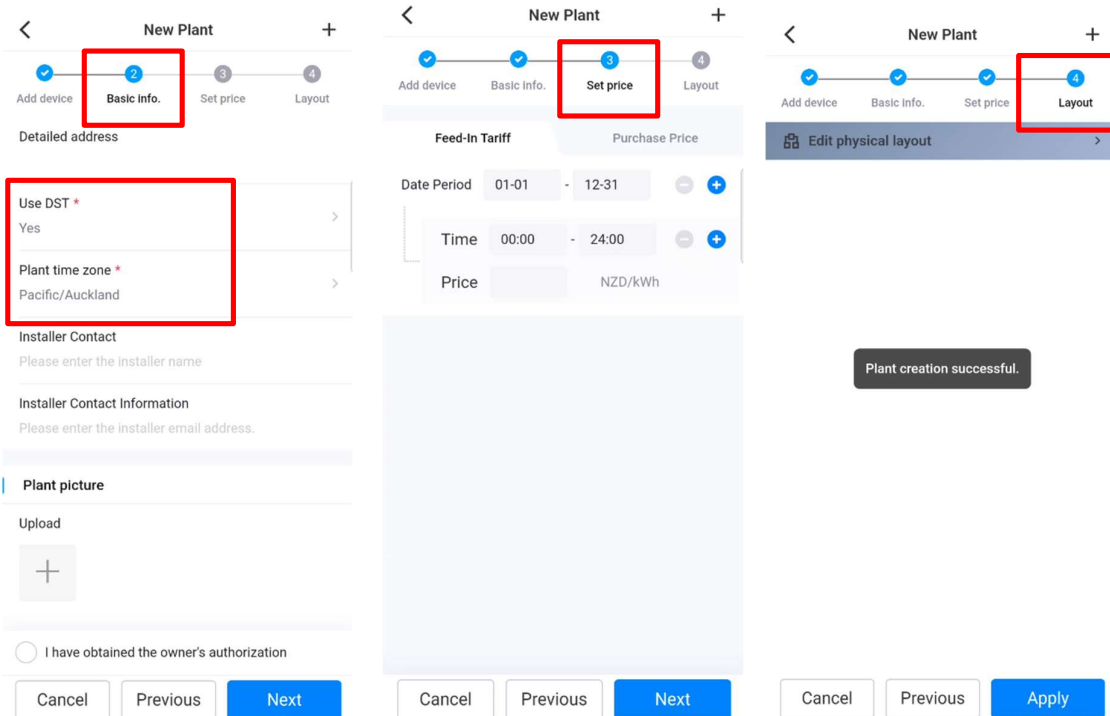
New Plant

2

Add device

Basic info.

3

Set price

4

Layout

Detailed address

Use DST *

Yes

Plant time zone *

Pacific/Auckland

Installer Contact

Please enter the installer name

Installer Contact Information

Please enter the installer email address.

Plant picture

Upload

I have obtained the owner's authorization

Cancel

Previous

Next

New Plant

Add device

Basic info.

3

Set price

4

Layout

Feed-In Tariff

Purchase Price

Date Period 01-01 - 12-31

Time 00:00 - 24:00

Price NZD/kWh

Cancel

Previous

Next

New Plant

Add device

Basic info.

Set price

4

Layout

Edit physical layout

Plant creation successful.

Cancel

Previous

Apply